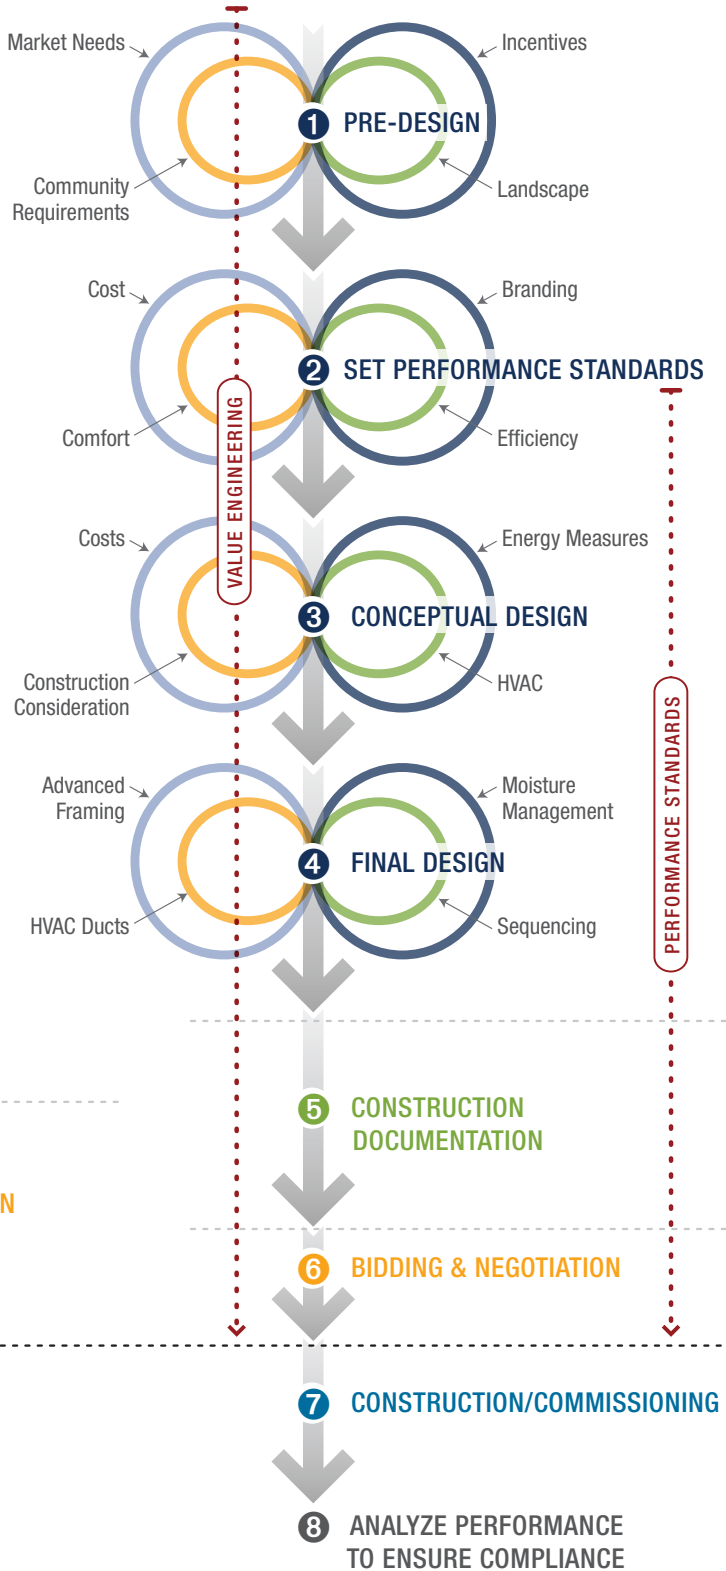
Market Needs

Incentives

1 PRE-DESIGN

Community Requirements

Landscape

Cost

Branding

2 SET PERFORMANCE STANDARDS

Comfort

Efficiency

VALUE ENGINEERING

Costs

Energy Measures

3 CONCEPTUAL DESIGN

Construction Consideration

HVAC

PERFORMANCE STANDARDS

Advanced Framing

Moisture Management

4 FINAL DESIGN

HVAC Ducts

Sequencing

5 CONSTRUCTION DOCUMENTATION

N

6 BIDDING & NEGOTIATION

7 CONSTRUCTION/COMMISSIONING

8 ANALYZE PERFORMANCE TO ENSURE COMPLIANCE